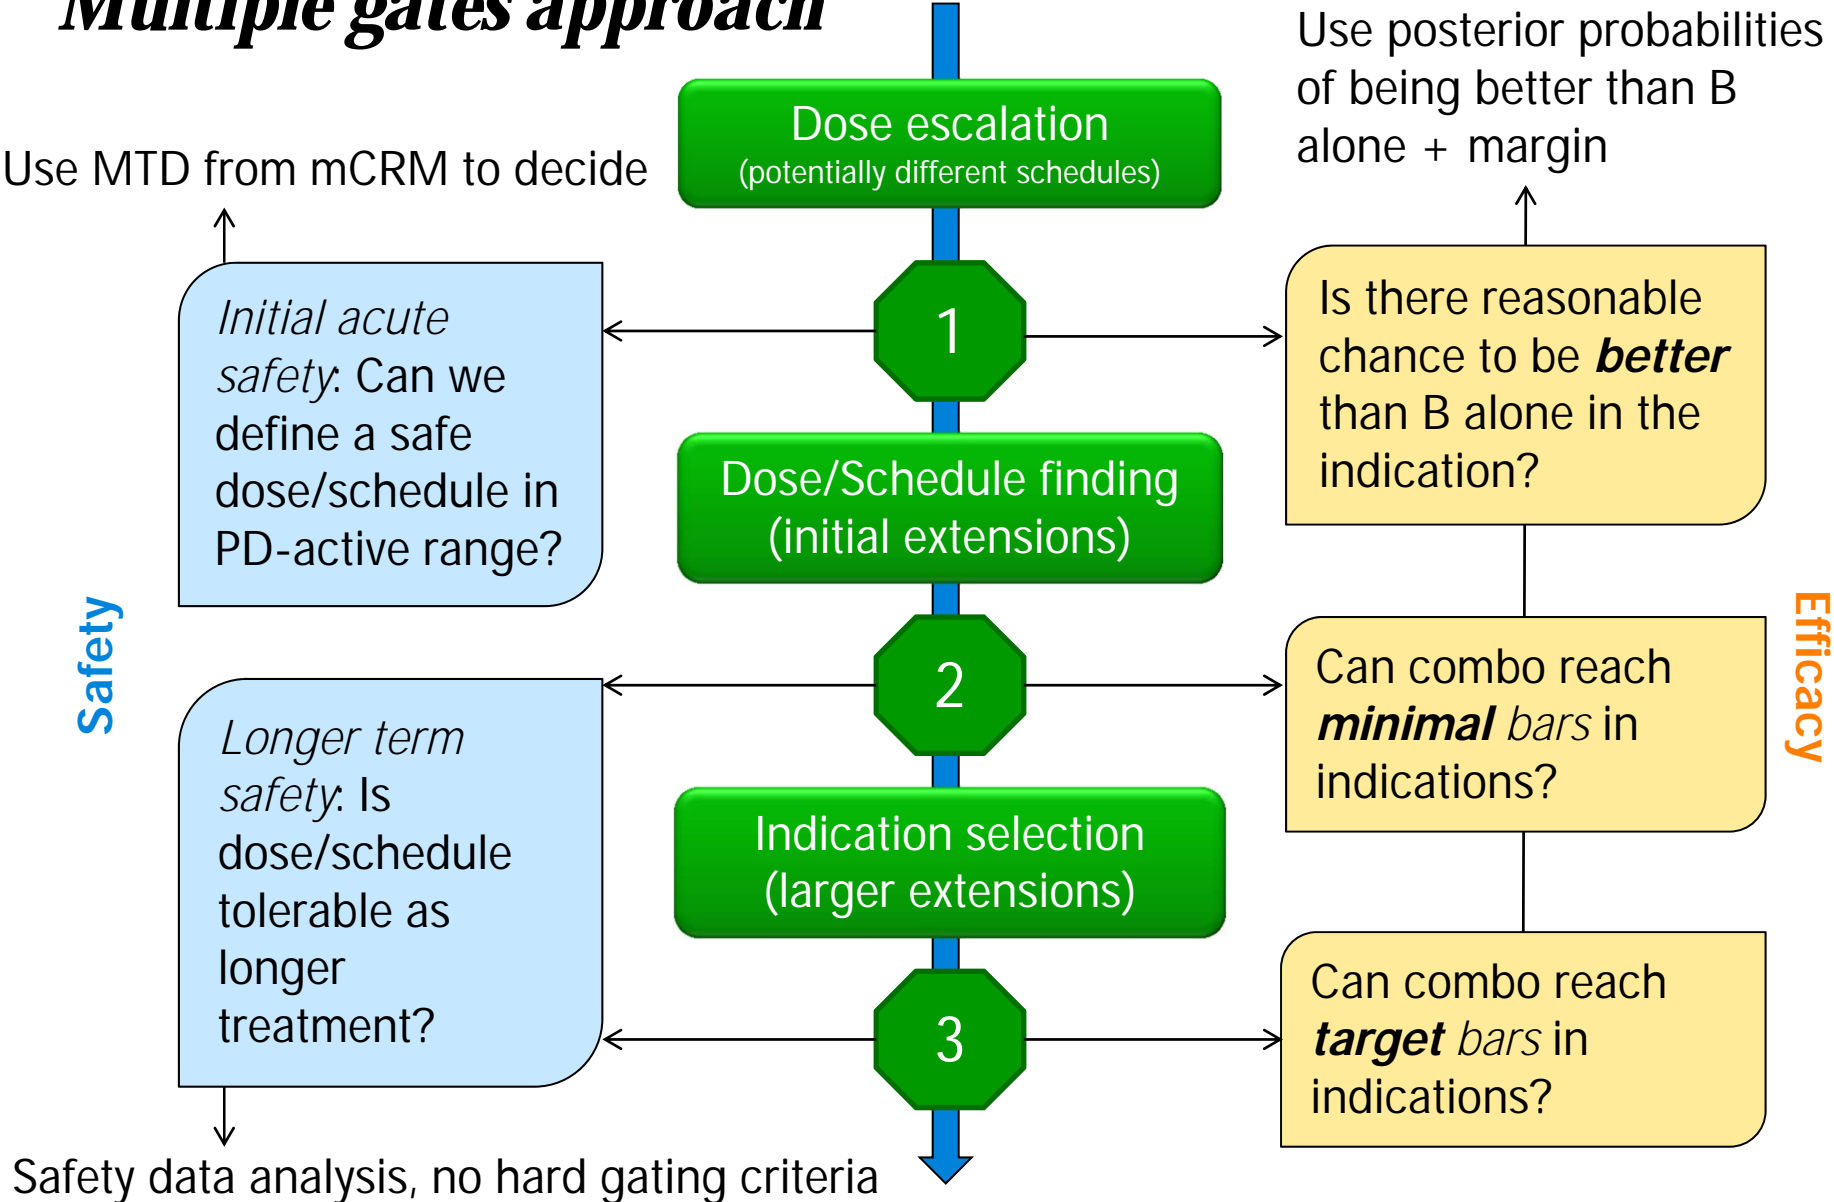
Multiple gates approach

Use posterior probabilities of being better than B alone + margin

Dose escalation
(potentially different schedules)

Use MTD from mCRM to decide

Initial acute safety: Can we define a safe dose/schedule in PD-active range?

1

Is there reasonable chance to be ***better*** than B alone in the indication?

Dose/Schedule finding
(initial extensions)

Safety

Efficacy

2

Can combo reach ***minimal*** *bars* in indications?

Longer term safety: Is dose/schedule tolerable as longer treatment?

Indication selection
(larger extensions)

3

Can combo reach ***target*** *bars* in indications?

Safety data analysis, no hard gating criteria